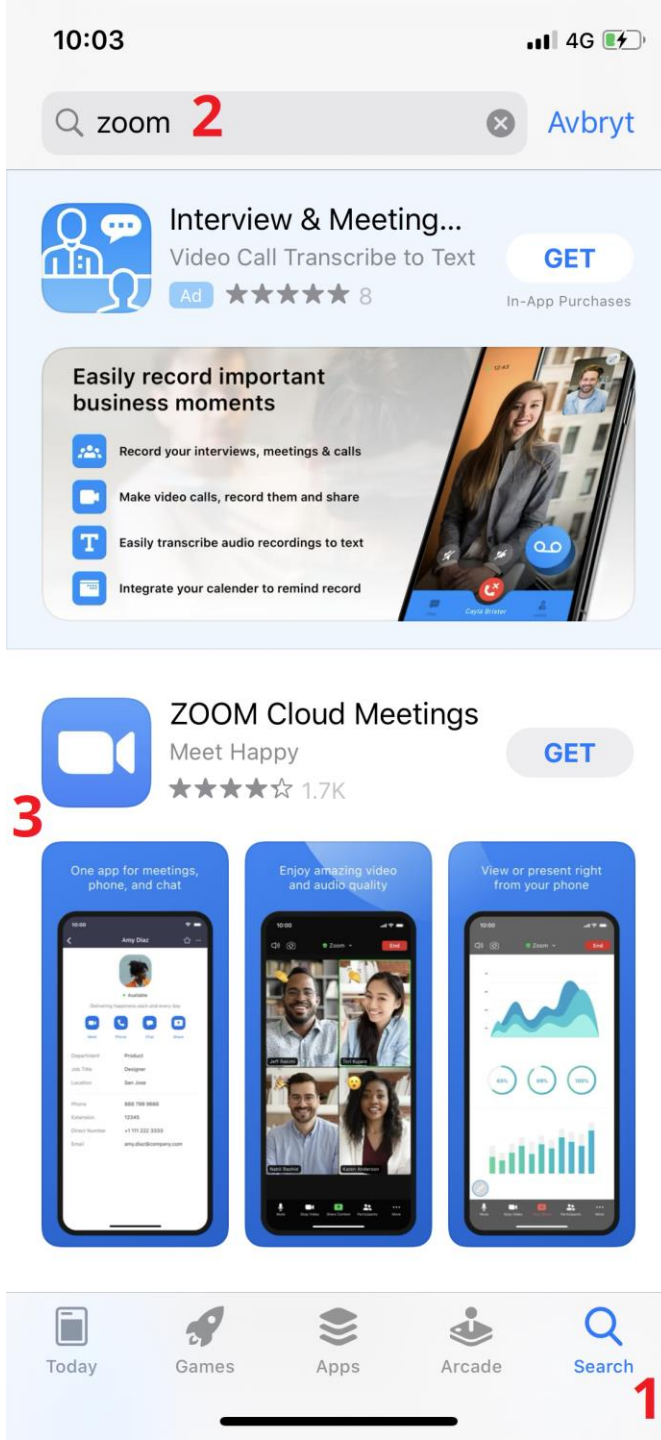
10:03
4G

zoom 2
Avbryt

Interview & Meeting...
Video Call Transcribe to Text
Ad ★★★★★ 8
GET
In-App Purchases

Easily record important business moments
Record your interviews, meetings & calls
Make video calls, record them and share
Easily transcribe audio recordings to text
Integrate your calender to remind record

ZOOM Cloud Meetings
Meet Happy
★★★★☆ 1.7K
GET

3

One app for meetings, phone, and chat
Amy Diaz

Enjoy amazing video and audio quality

View or present right from your phone

Today
Games
Apps
Arcade
Search
1